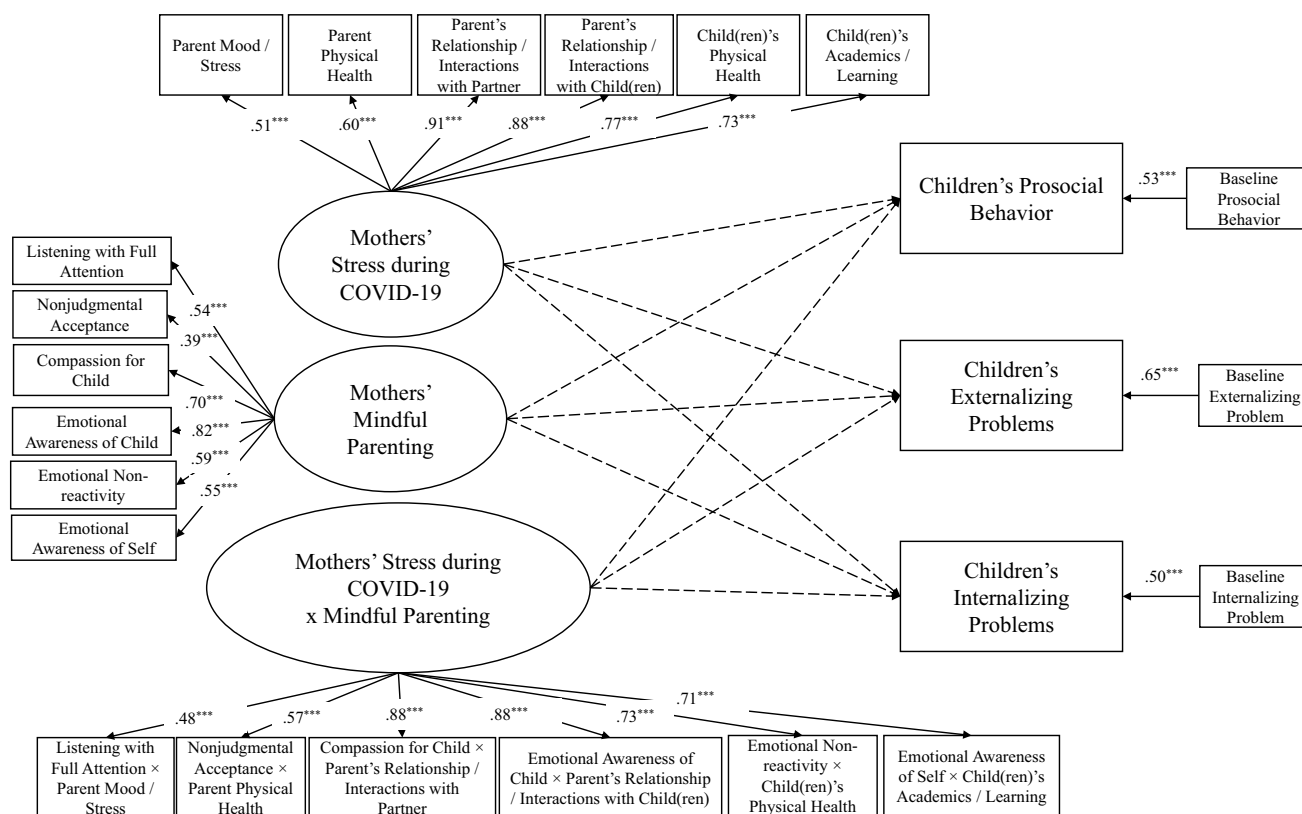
Parent Mood / Stress

Parent Physical Health

Parent's Relationship / Interactions with Partner

Parent's Relationship / Interactions with Child(ren)

Child(ren)'s Physical Health

Child(ren)'s Academics / Learning

.51***

.60***

.91***

.88***

.77***

.73***

Children's Prosocial Behavior

.53***

Baseline Prosocial Behavior

Mothers' Stress during COVID-19

Listening with Full Attention

.54***

Nonjudgmental Acceptance

.39***

Compassion for Child

.70***

Emotional Awareness of Child

.82***

Emotional Non-reactivity

.59***

.55***

Emotional Awareness of Self

Mothers' Mindful Parenting

Children's Externalizing Problems

.65***

Baseline Externalizing Problem

Mothers' Stress during COVID-19 x Mindful Parenting

Children's Internalizing Problems

.50***

Baseline Internalizing Problem

.48***

.57***

.88***

.88***

.73***

.71***

Listening with Full Attention × Parent Mood / Stress

Nonjudgmental Acceptance × Parent Physical Health

Compassion for Child × Parent's Relationship / Interactions with Partner

Emotional Awareness of Child × Parent's Relationship / Interactions with Child(ren)

Emotional Non-reactivity × Child(ren)'s Physical Health

Emotional Awareness of Self × Child(ren)'s Academics / Learning